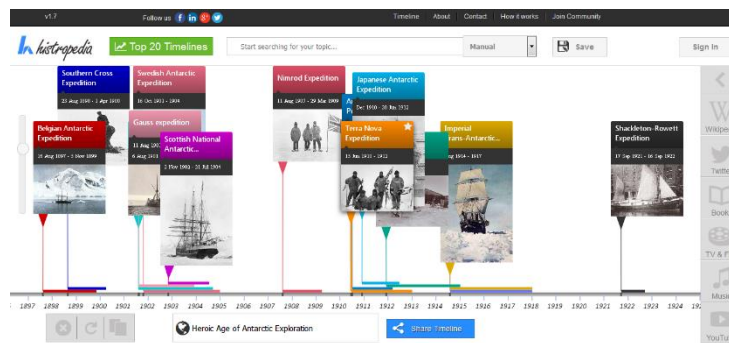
v1.7

Follow us

Timeline About Contact How it works Join Community

histropedia

Top 20 Timelines

Start searching for your topic...

Manual

Save

Sign In

Southern Cross Expedition
23 Aug 1898 - 1 Apr 1900

Swedish Antarctic Expedition
16 Oct 1901 - 1904

Belgian Antarctic Expedition
16 Aug 1897 - 5 Nov 1899

Gauss expedition
11 Aug 1901
6 Aug 1901

Scottish National Antarct...
2 Nov 1902 - 21 Jul 1904

Nimrod Expedition
11 Aug 1907 - 29 Mar 1909

Japanese Antarctic Expedition
1 Dec 1910 - 20 Jun 1912

A
P

Terra Nova Expedition
15 Jun 1910 - 1913

Imperial Trans-Antarctic...
8 Aug 1914 - 1917

Shackleton–Rowett Expedition
17 Sep 1921 - 16 Sep 1922

Wikipe

Twitt

Book

TV & F

Music

YouTu

1897 1898 1899 1900 1901 1902 1903 1904 1905 1906 1907 1908 1909 1910 1911 1912 1913 1914 1915 1916 1917 1918 1919 1920 1921 1922 1923 1924 19

Heroic Age of Antarctic Exploration

Share Timeline